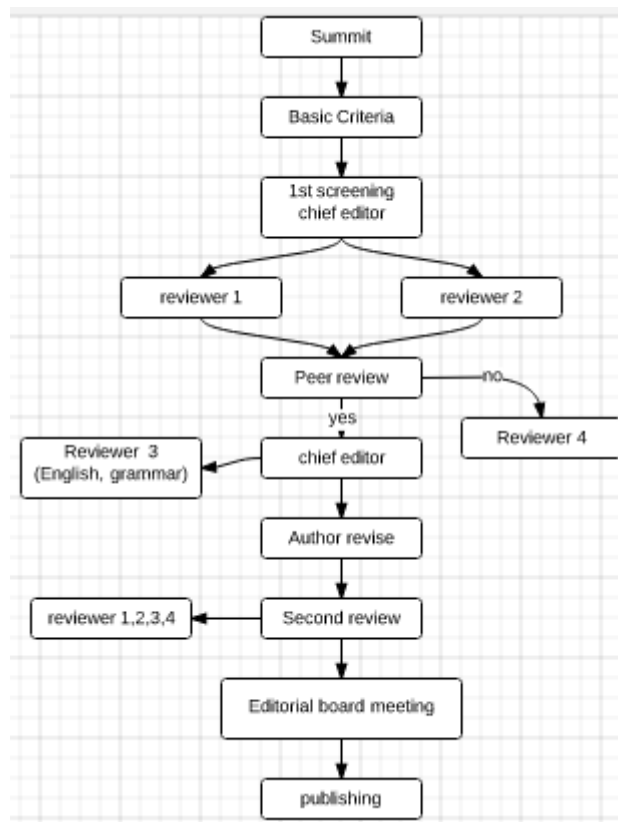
Summit

Basic Criteria

1st screening chief editor

reviewer 1

reviewer 2

Peer review

no

Reviewer 4

yes

Reviewer 3 (English, grammar)

chief editor

Author revise

reviewer 1,2,3,4

Second review

Editorial board meeting

publishing